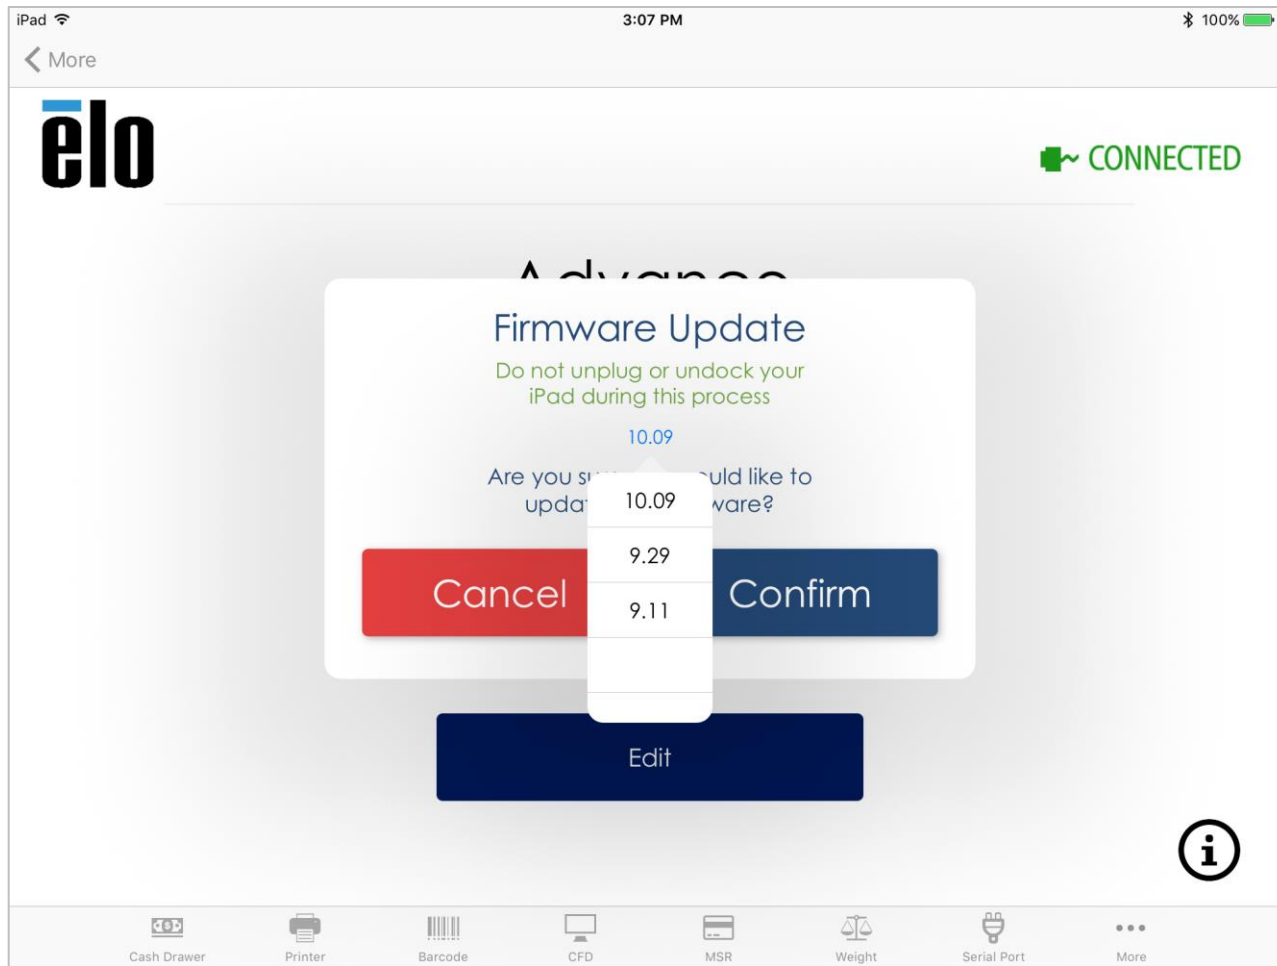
iPad 3:07 PM 100%

More

elo

CONNECTED

Advance

Firmware Update

Do not unplug or undock your iPad during this process

10.09

Are you s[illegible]uld like to upda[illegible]ware?

10.09

9.29

9.11

Cancel

Confirm

Edit

Cash Drawer Printer Barcode CFD MSR Weight Serial Port More